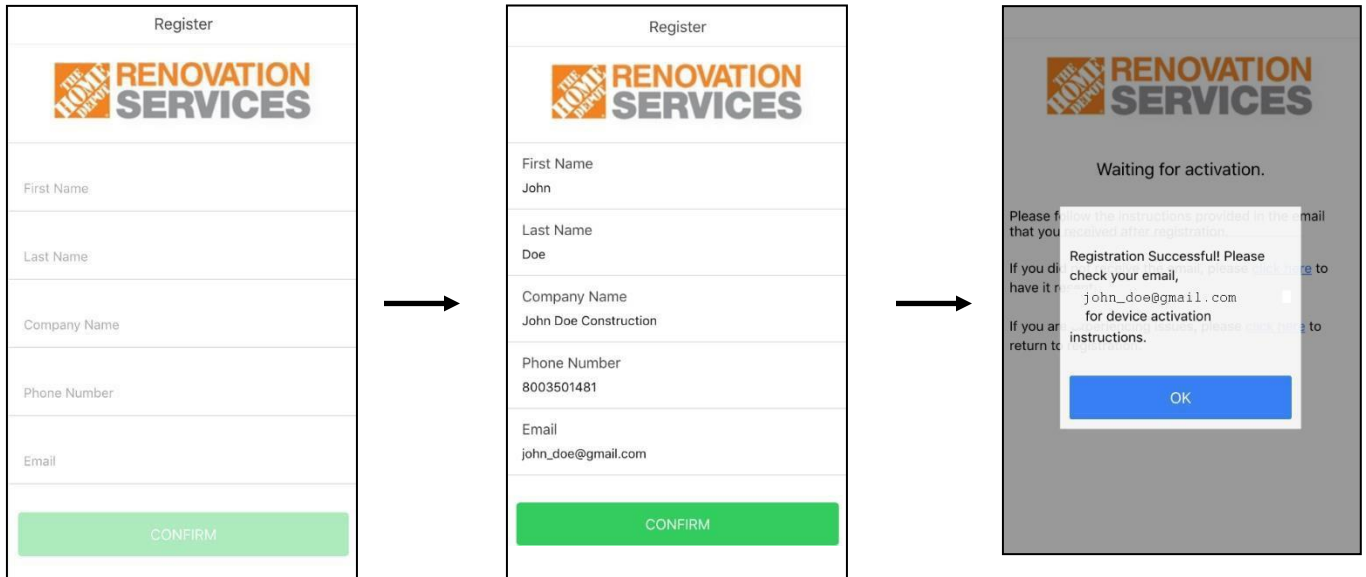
Register

THE HOME DEPOT RENOVATION SERVICES

First Name

Last Name

Company Name

Phone Number

Email

CONFIRM

Register

THE HOME DEPOT RENOVATION SERVICES

First Name
John

Last Name
Doe

Company Name
John Doe Construction

Phone Number
8003501481

Email
john_doe@gmail.com

CONFIRM

THE HOME DEPOT RENOVATION SERVICES

Waiting for activation.

Please f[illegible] email that you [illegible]

If you di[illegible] to have it re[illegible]

If you ar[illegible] to return to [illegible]

Registration Successful! Please check your email,
john_doe@gmail.com
for device activation instructions.

OK